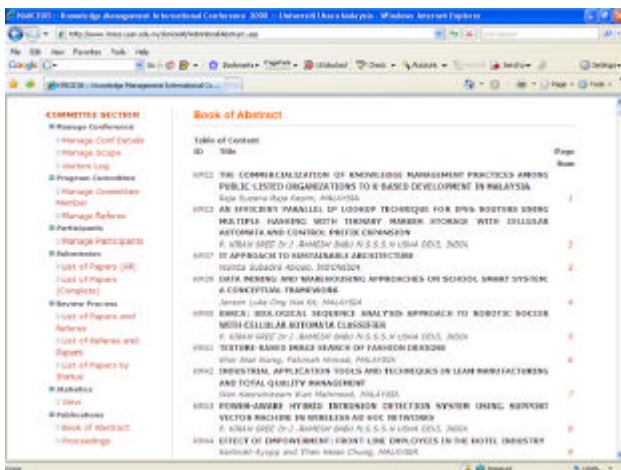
KMICE08 - Knowledge Management International Conference 2008 - Universiti Utara Malaysia - Windows Internet Explorer

File Edit View Favorites Tools Help

Google

KMICE08 - Knowledge Management International Co...

COMMITTEE SECTION

Manage Conference
Manage Conf Details
Manage Scope
Visitors Log

Program Committee
Manage Committee Member
Manage Referee

Participants
Manage Participants

Submission
List of Papers (All)
List of Papers (Complete)

Review Process
List of Papers and Referee
List of Referee and Papers
List of Papers by Status

Statistics
View

Publications
Book of Abstract
Proceedings

Book of Abstract

Table of Content

| ID | Title | Page Num |
|---|---|---|
| | THE COMMERCIALIZATION OF KNOWLEDGE MANAGEMENT PRACTICES AMONG PUBLIC LISTED ORGANIZATIONS TO K-BASED DEVELOPMENT IN MALAYSIA. Raja Suzana Raja Kasim, MALAYSIA | 1 |
| | AN EFFICIENT PARALLEL IP LOOKUP TECHNIQUE FOR IPV6 ROUTERS USING MULTIPLE HASHING WITH TERNARY MARKER STORAGE WITH CELLULAR AUTOMATA AND CONTROL PREFIX EXPANSION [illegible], INDIA | 2 |
| | IT APPROACH TO SUSTAINABLE ARCHITECTURE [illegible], INDONESIA | 2 |
| | DATA MINING AND WAREHOUSING APPROACHES ON SCHOOL SMART SYSTEM: A CONCEPTUAL FRAMEWORK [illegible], MALAYSIA | 4 |
| | BSKEA: BIOLOGICAL SEQUENCE ANALYSIS APPROACH TO ROBOTIC SOCCER WITH CELLULAR AUTOMATA CLASSIFIER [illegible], INDIA | 5 |
| | TEXTURE-BASED IMAGE SEARCH OF FASHION DESIGN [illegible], MALAYSIA | 6 |
| | INDUSTRIAL APPLICATION TOOLS AND TECHNIQUES ON LEAN MANUFACTURING AND TOTAL QUALITY MANAGEMENT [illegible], MALAYSIA | 7 |
| | POWER-AWARE HYBRID INTRUSION DETECTION SYSTEM USING SUPPORT VECTOR MACHINE IN WIRELESS AD HOC NETWORKS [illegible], INDIA | 8 |
| | EFFECT OF EMPOWERMENT: FRONT-LINE EMPLOYEES IN THE HOTEL INDUSTRY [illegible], MALAYSIA | 9 |

Internet